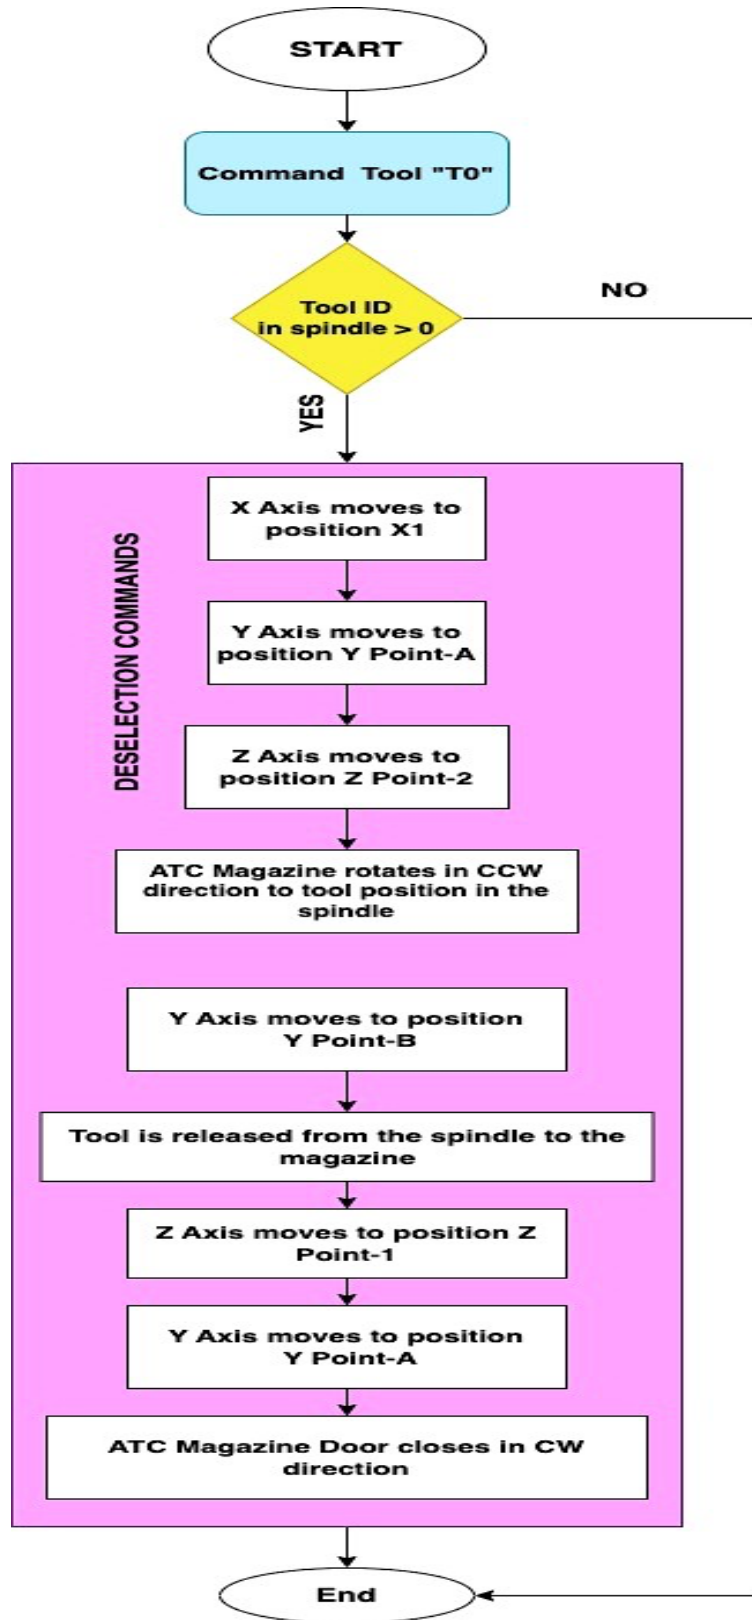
START

Command Tool "T0"

Tool ID in spindle > 0

NO

YES

DESELECTION COMMANDS

X Axis moves to position X1

Y Axis moves to position Y Point-A

Z Axis moves to position Z Point-2

ATC Magazine rotates in CCW direction to tool position in the spindle

Y Axis moves to position Y Point-B

Tool is released from the spindle to the magazine

Z Axis moves to position Z Point-1

Y Axis moves to position Y Point-A

ATC Magazine Door closes in CW direction

End